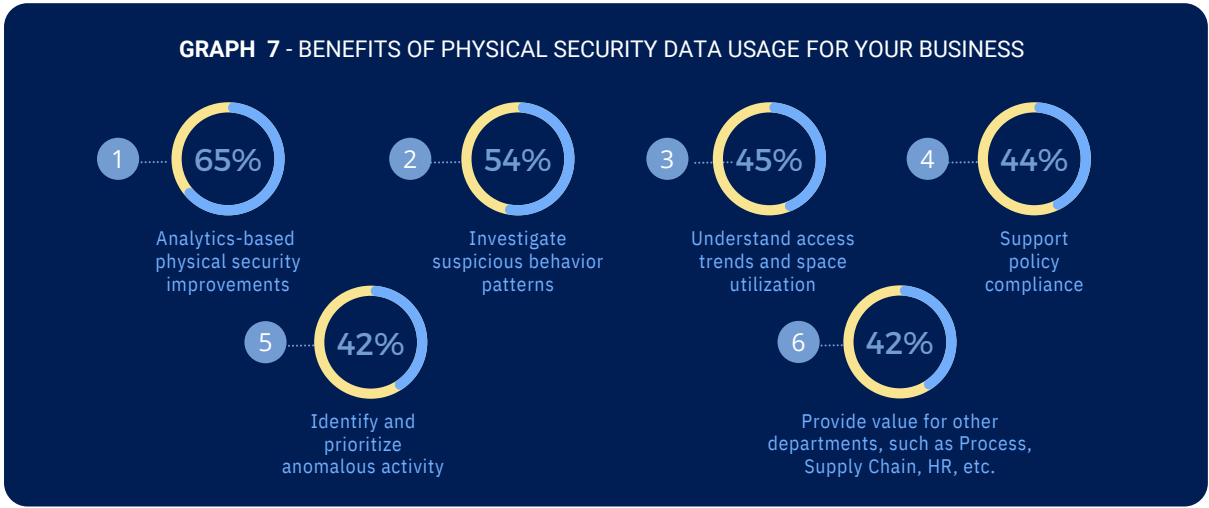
GRAPH 7 - BENEFITS OF PHYSICAL SECURITY DATA USAGE FOR YOUR BUSINESS

1 65% Analytics-based physical security improvements

2 54% Investigate suspicious behavior patterns

3 45% Understand access trends and space utilization

4 44% Support policy compliance

5 42% Identify and prioritize anomalous activity

6 42% Provide value for other departments, such as Process, Supply Chain, HR, etc.